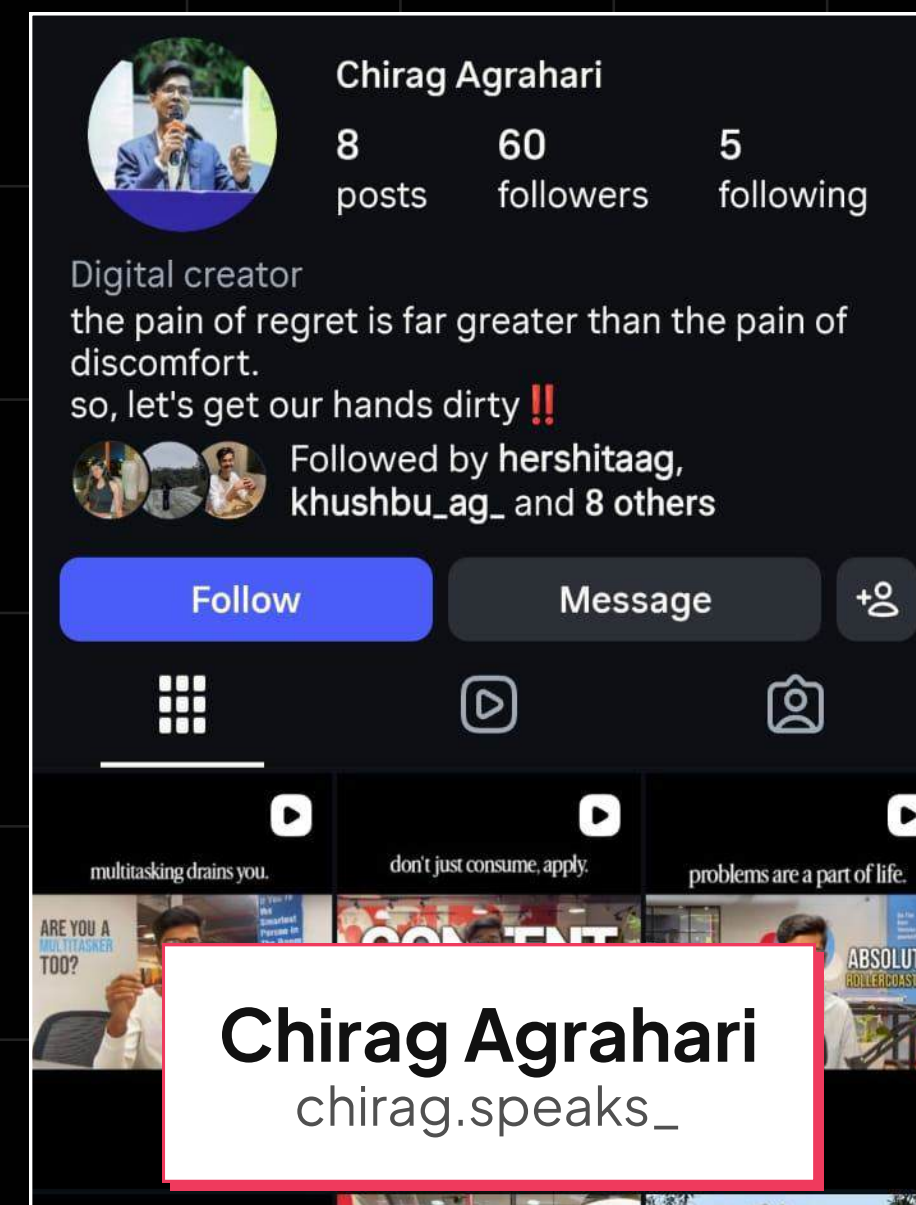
Chirag Agrahari

8
posts

60
followers

5
following

Digital creator
the pain of regret is far greater than the pain of discomfort.
so, let's get our hands dirty ‼️

Followed by hershitaag, khushbu_ag_ and 8 others

Follow
Message

multitasking drains you.
ARE YOU A MULTITASKER TOO?

don't just consume, apply.
CONTENT

problems are a part of life.
ABSOLUT
ROLLERCOAST

Chirag Agrahari
chirag.speaks_